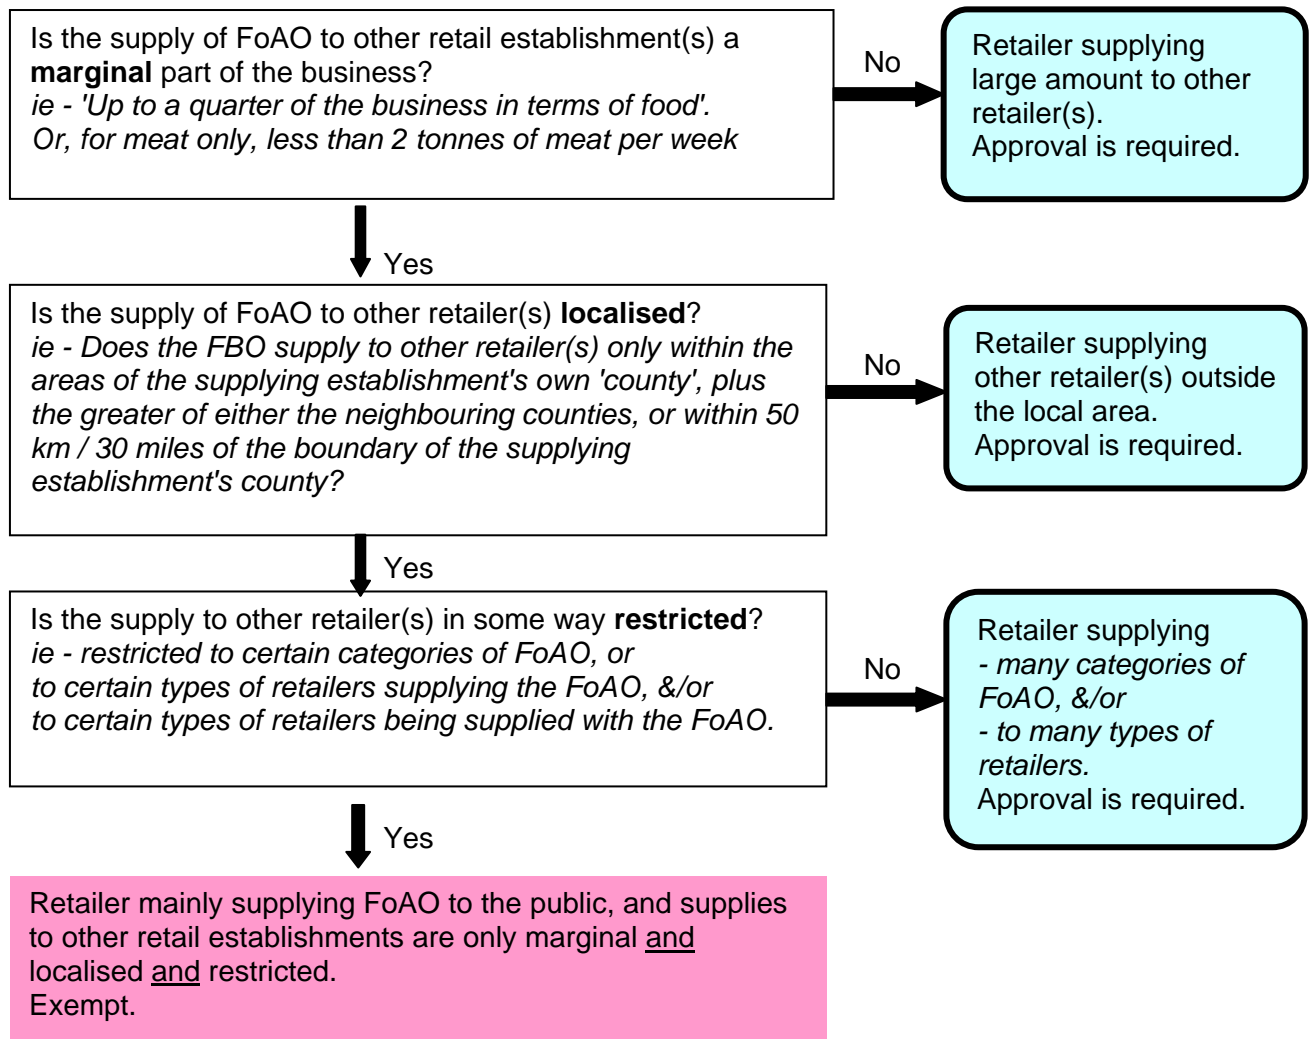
Is the supply of FoAO to other retail establishment(s) a **marginal** part of the business?
*ie - 'Up to a quarter of the business in terms of food'. Or, for meat only, less than 2 tonnes of meat per week*

No

Retailer supplying large amount to other retailer(s).
Approval is required.

Yes

Is the supply of FoAO to other retailer(s) **localised**?
*ie - Does the FBO supply to other retailer(s) only within the areas of the supplying establishment's own 'county', plus the greater of either the neighbouring counties, or within 50 km / 30 miles of the boundary of the supplying establishment's county?*

No

Retailer supplying other retailer(s) outside the local area.
Approval is required.

Yes

Is the supply to other retailer(s) in some way **restricted**?
*ie - restricted to certain categories of FoAO, or to certain types of retailers supplying the FoAO, &/or to certain types of retailers being supplied with the FoAO.*

No

Retailer supplying
*- many categories of FoAO, &/or*
*- to many types of retailers.*
Approval is required.

Yes

Retailer mainly supplying FoAO to the public, and supplies to other retail establishments are only marginal and localised and restricted.
Exempt.